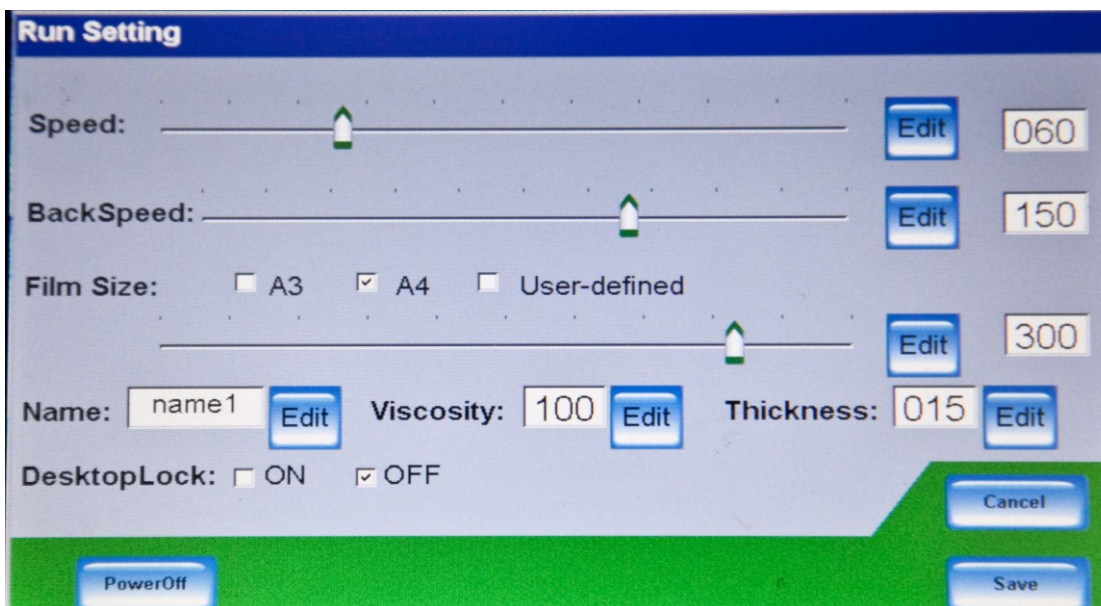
Run Setting

Speed: Edit 060

BackSpeed: Edit 150

Film Size: ☐ A3 ☑ A4 ☐ User-defined

Edit 300

Name: name1 Edit Viscosity: 100 Edit Thickness: 015 Edit

DesktopLock: ☐ ON ☑ OFF

Cancel

PowerOff

Save